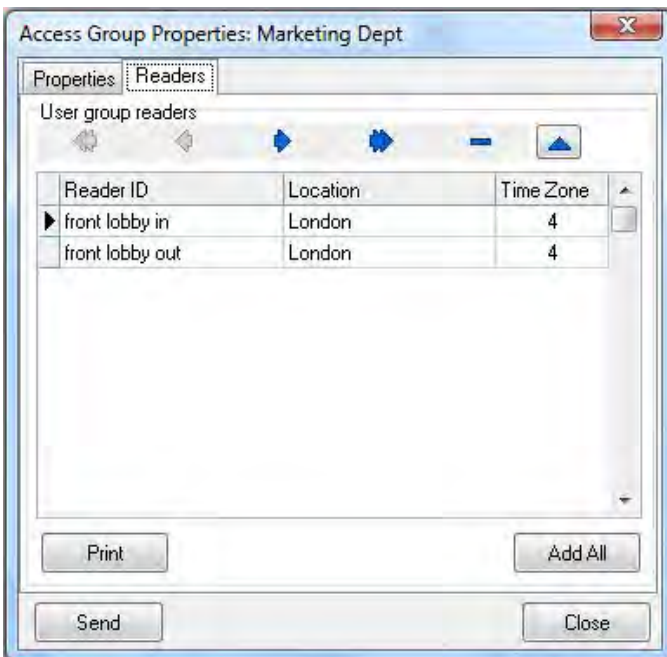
Access Group Properties: Marketing Dept

Properties | Readers

User group readers

| Reader ID | Location | Time Zone |
|---|---|---|
| front lobby in | London | 4 |
| front lobby out | London | 4 |

Print

Add All

Send

Close